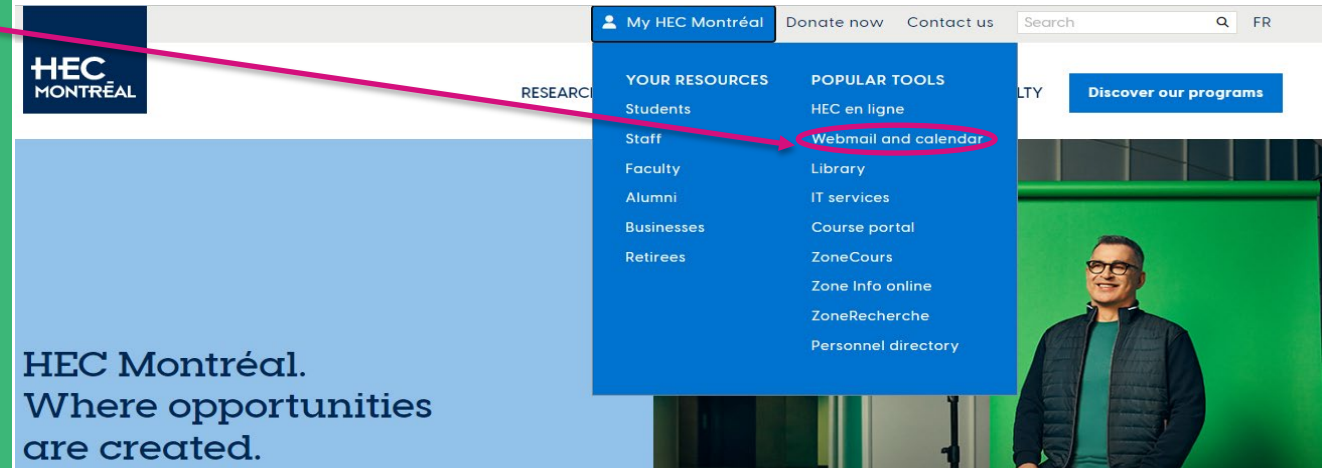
HEC MONTRÉAL

My HEC Montréal Donate now Contact us Search FR

RESEARC

LTY

Discover our programs

YOUR RESOURCES
Students
Staff
Faculty
Alumni
Businesses
Retirees

POPULAR TOOLS
HEC en ligne
Webmail and calendar
Library
IT services
Course portal
ZoneCours
Zone Info online
ZoneRecherche
Personnel directory

HEC Montréal.
Where opportunities are created.